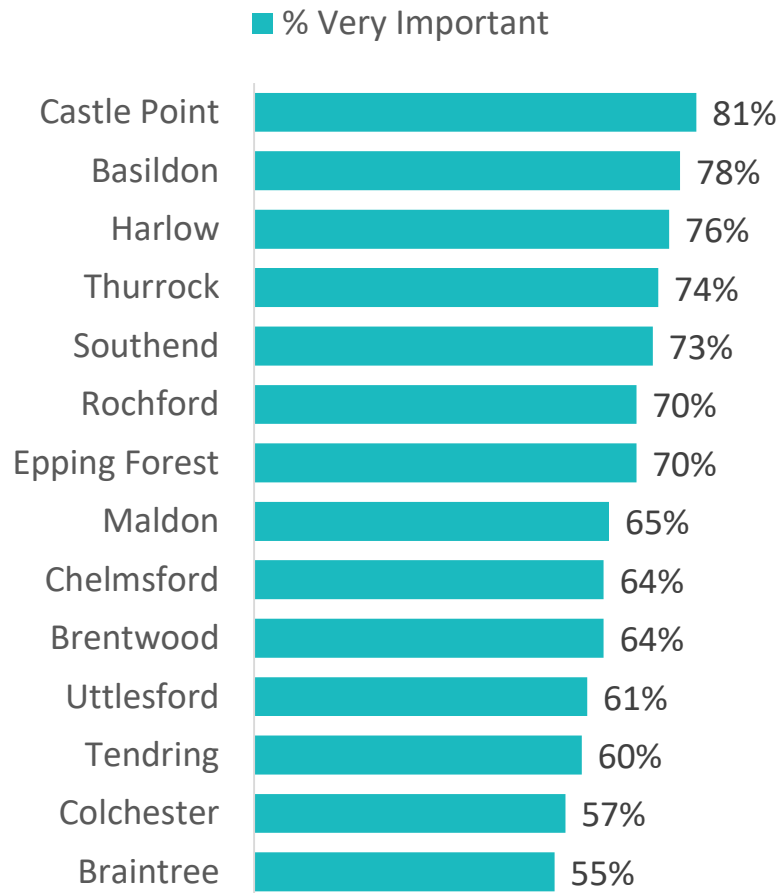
% Very Important

| | % Very Important |
|---|---|
| Castle Point | 81% |
| Basildon | 78% |
| Harlow | 76% |
| Thurrock | 74% |
| Southend | 73% |
| Rochford | 70% |
| Epping Forest | 70% |
| Maldon | 65% |
| Chelmsford | 64% |
| Brentwood | 64% |
| Uttlesford | 61% |
| Tendring | 60% |
| Colchester | 57% |
| Braintree | 55% |